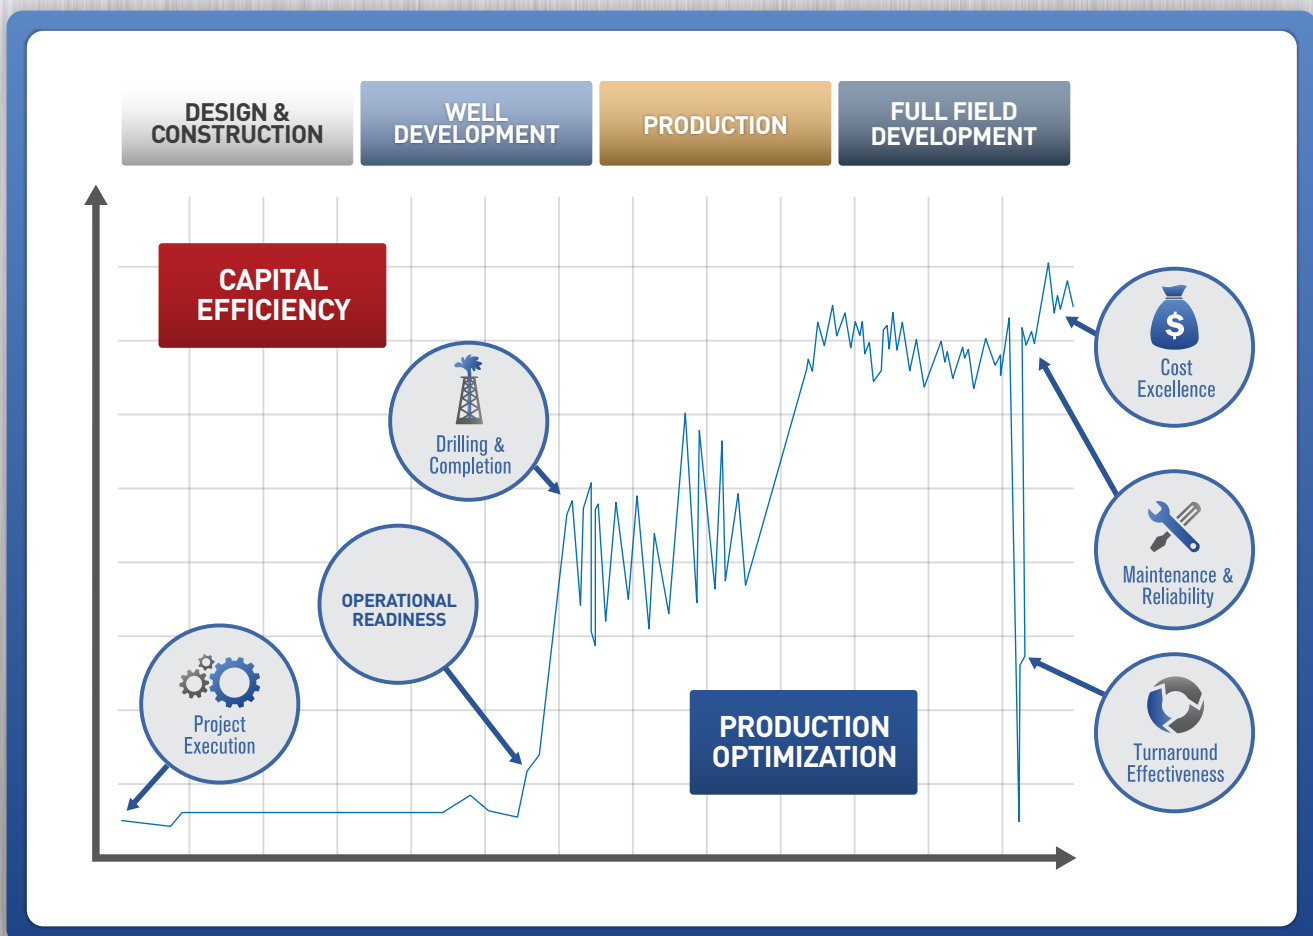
DESIGN & CONSTRUCTION

WELL DEVELOPMENT

PRODUCTION

FULL FIELD DEVELOPMENT

CAPITAL EFFICIENCY

Drilling & Completion

Cost Excellence

OPERATIONAL READINESS

Maintenance & Reliability

Project Execution

PRODUCTION OPTIMIZATION

Turnaround Effectiveness